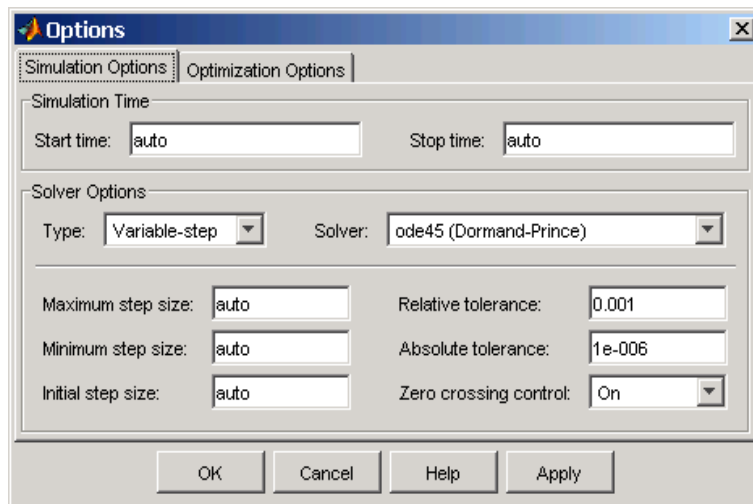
Options

Simulation Options | Optimization Options

Simulation Time

Start time: auto

Stop time: auto

Solver Options

Type: Variable-step

Solver: ode45 (Dormand-Prince)

Maximum step size: auto

Relative tolerance: 0.001

Minimum step size: auto

Absolute tolerance: 1e-006

Initial step size: auto

Zero crossing control: On

OK Cancel Help Apply